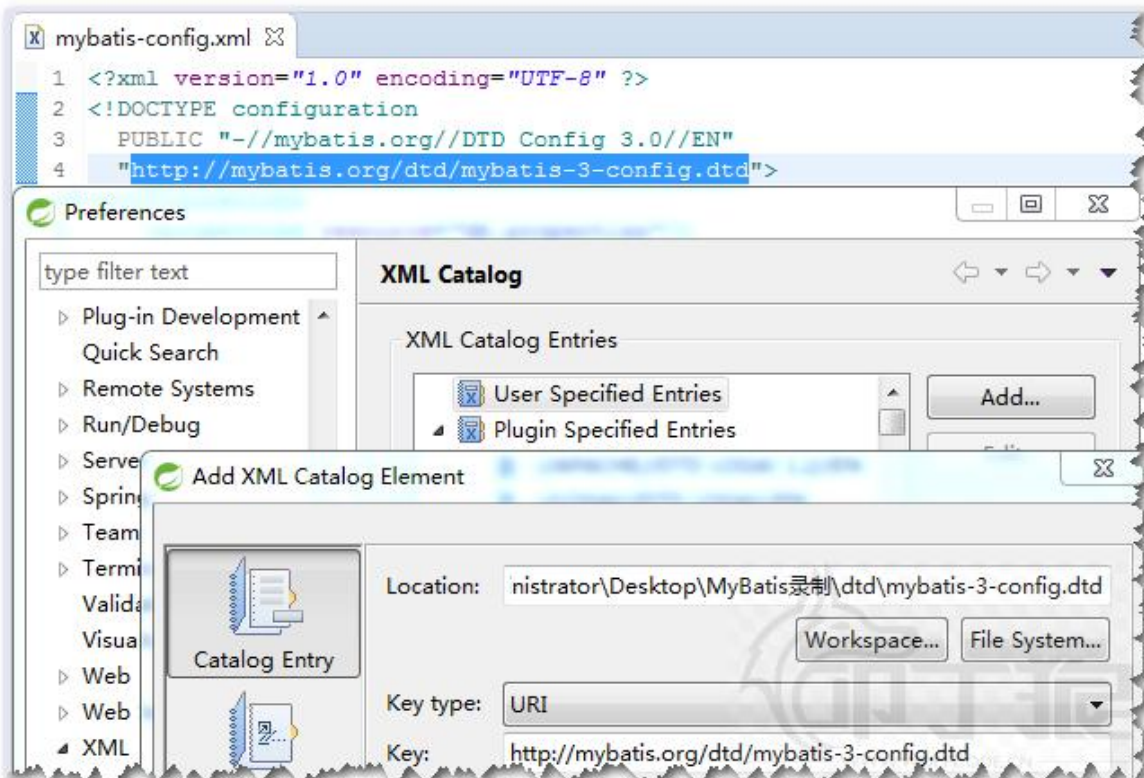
mybatis-config.xml

1 <?xml version="1.0" encoding="UTF-8" ?>
2 <!DOCTYPE configuration
3 PUBLIC "-//mybatis.org//DTD Config 3.0//EN"
4 "http://mybatis.org/dtd/mybatis-3-config.dtd">

Preferences

type filter text

Plug-in Development
Quick Search
Remote Systems
Run/Debug
Serve
Spring
Team
Termi
Valida
Visua
Web
Web
XML

XML Catalog

XML Catalog Entries

User Specified Entries
Plugin Specified Entries

Add...

Add XML Catalog Element

Catalog Entry

Location: nistrator\Desktop\MyBatis录制\dtd\mybatis-3-config.dtd

Workspace... File System...

Key type: URI

Key: http://mybatis.org/dtd/mybatis-3-config.dtd